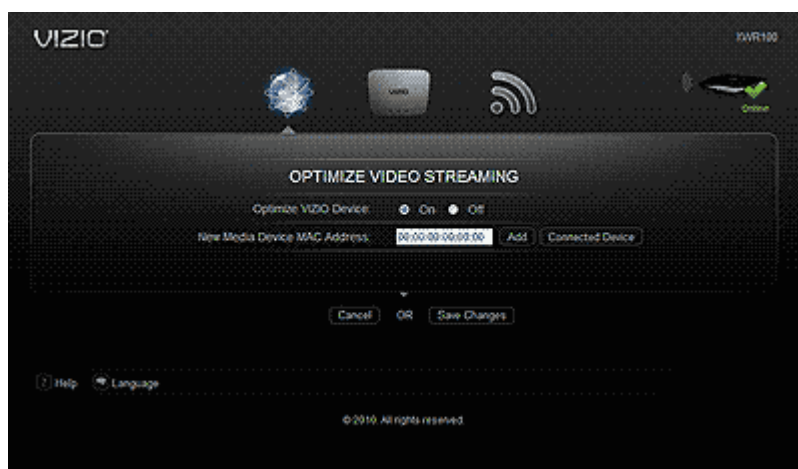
VIZIO

XWR100

VIZIO

Online

OPTIMIZE VIDEO STREAMING

Optimize VIZIO Device: On Off

New Media Device MAC Address: 00:00:00:00:00:00 Add Connected Device

Cancel OR Save Changes

Help Language

© 2010. All rights reserved.